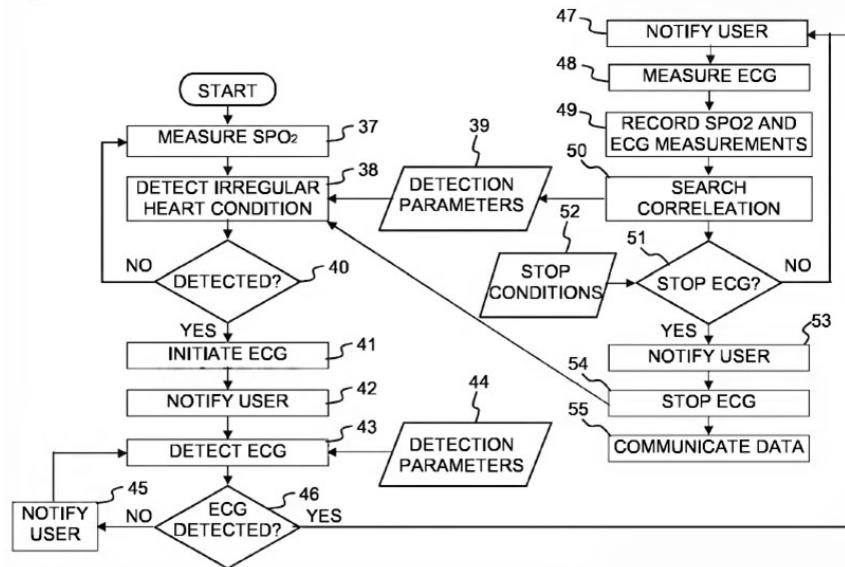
START

MEASURE $SPO_2$ 37

DETECT IRREGULAR HEART CONDITION 38

39 DETECTION PARAMETERS

NO DETECTED? 40

YES

INITIATE ECG 41

NOTIFY USER 42

44 DETECTION PARAMETERS

DETECT ECG 43

45 NOTIFY USER

NO ECG DETECTED? 46 YES

47 NOTIFY USER

48 MEASURE ECG

49 RECORD SPO2 AND ECG MEASUREMENTS

50 SEARCH CORRELEATION

52 STOP CONDITIONS

51 STOP ECG? NO

YES

NOTIFY USER 53

54 STOP ECG

55 COMMUNICATE DATA